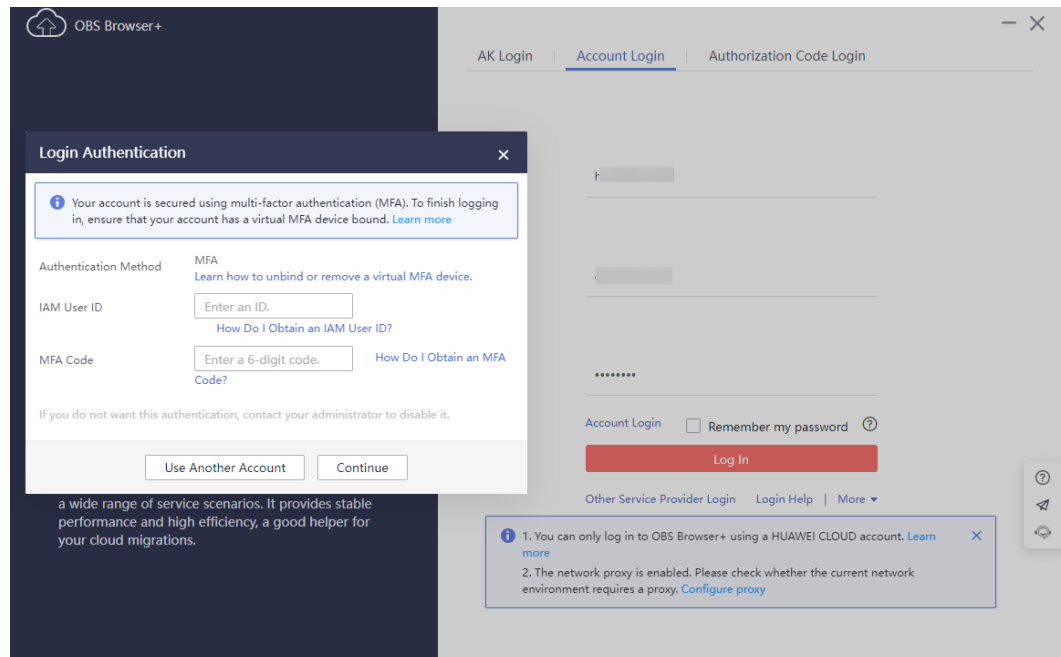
OBS Browser+

AK Login | Account Login | Authorization Code Login

Login Authentication ×

Your account is secured using multi-factor authentication (MFA). To finish logging in, ensure that your account has a virtual MFA device bound. Learn more

Authentication Method MFA
Learn how to unbind or remove a virtual MFA device.

IAM User ID Enter an ID.
How Do I Obtain an IAM User ID?

MFA Code Enter a 6-digit code. How Do I Obtain an MFA Code?

If you do not want this authentication, contact your administrator to disable it.

Use Another Account Continue

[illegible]

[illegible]

••••••••

Account Login Remember my password

Log In

Other Service Provider Login Login Help | More

a wide range of service scenarios. It provides stable performance and high efficiency, a good helper for your cloud migrations.

1. You can only log in to OBS Browser+ using a HUAWEI CLOUD account. Learn more
2. The network proxy is enabled. Please check whether the current network environment requires a proxy. Configure proxy